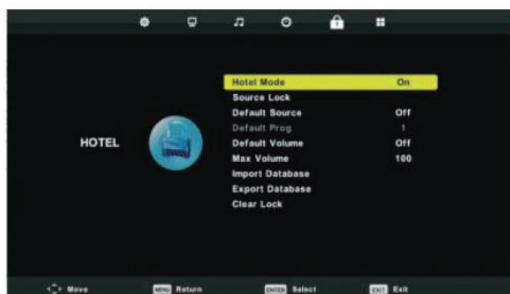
HOTEL

| | |
|---|---|
| Hotel Mode | On |
| Source Lock | |
| Default Source | Off |
| Default Prog | 1 |
| Default Volume | Off |
| Max Volume | 100 |
| Import Database | |
| Export Database | |
| Clear Lock | |

Move MENU Return ENTER Select EXIT Exit